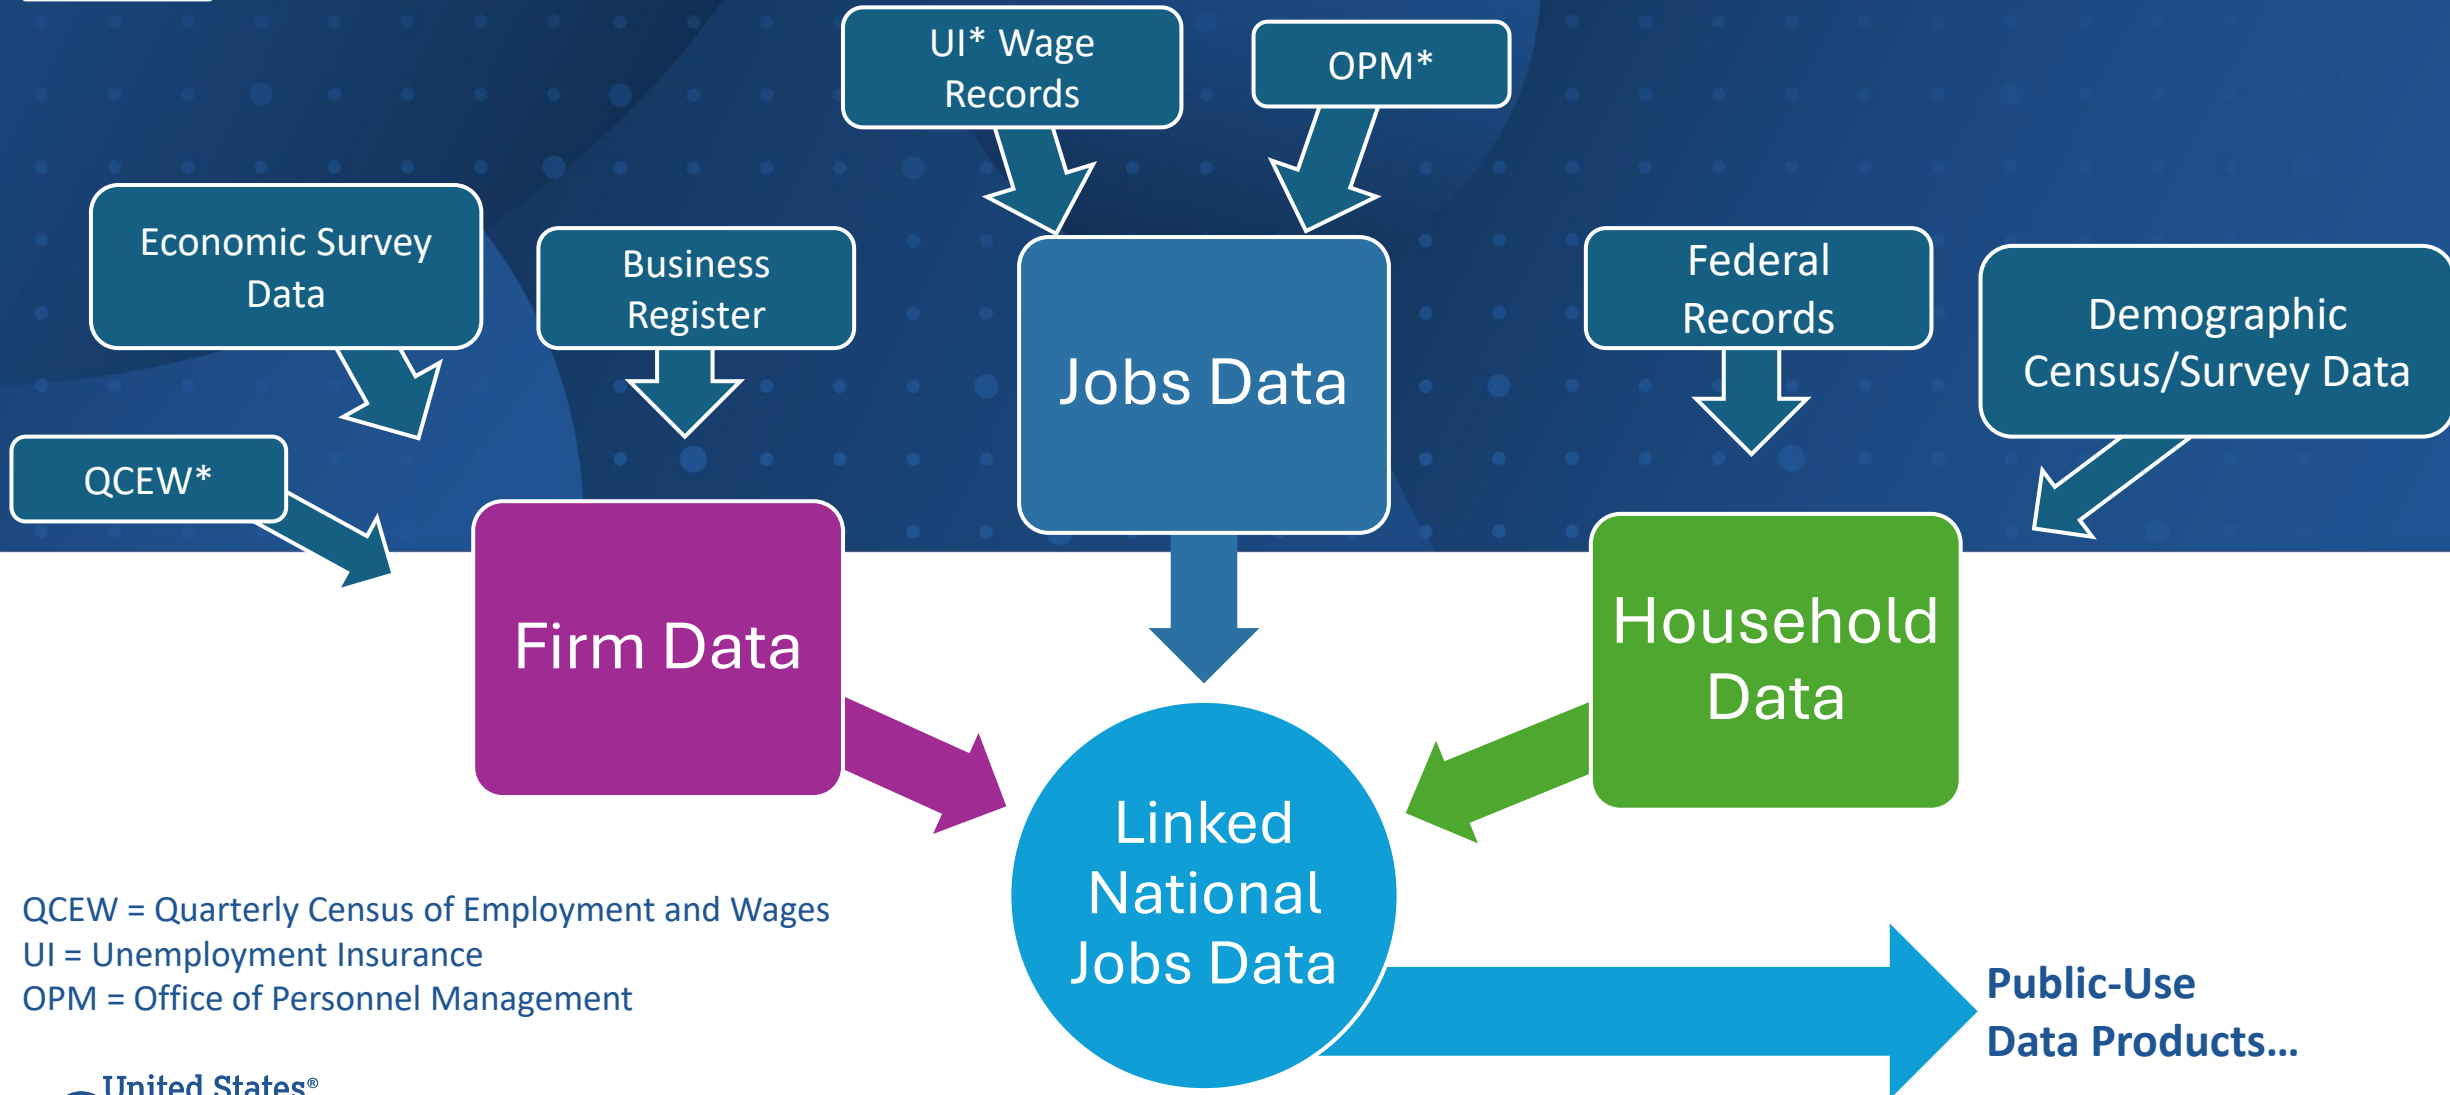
UI* Wage Records

OPM*

Economic Survey Data

Business Register

Jobs Data

Federal Records

Demographic Census/Survey Data

QCEW*

Firm Data

Household Data

Linked National Jobs Data

QCEW = Quarterly Census of Employment and Wages
UI = Unemployment Insurance
OPM = Office of Personnel Management

Public-Use Data Products...

United States®